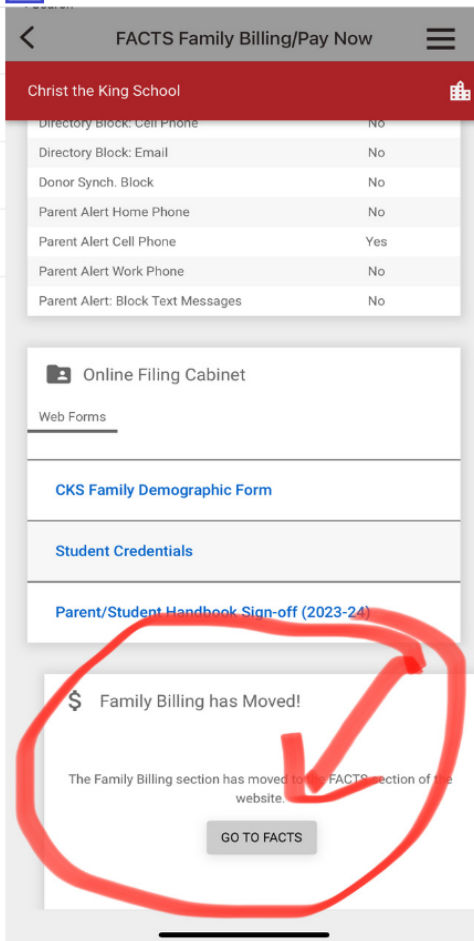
FACTS Family Billing/Pay Now

Christ the King School

| Directory Block: Cell Phone | No |
|---|---|
| Directory Block: Email | No |
| Donor Synch. Block | No |
| Parent Alert Home Phone | No |
| Parent Alert Cell Phone | Yes |
| Parent Alert Work Phone | No |
| Parent Alert: Block Text Messages | No |

Online Filing Cabinet

Web Forms

CKS Family Demographic Form

Student Credentials

Parent/Student Handbook Sign-off (2023-24)

$ Family Billing has Moved!

The Family Billing section has moved to the FACTS section of the website.

GO TO FACTS